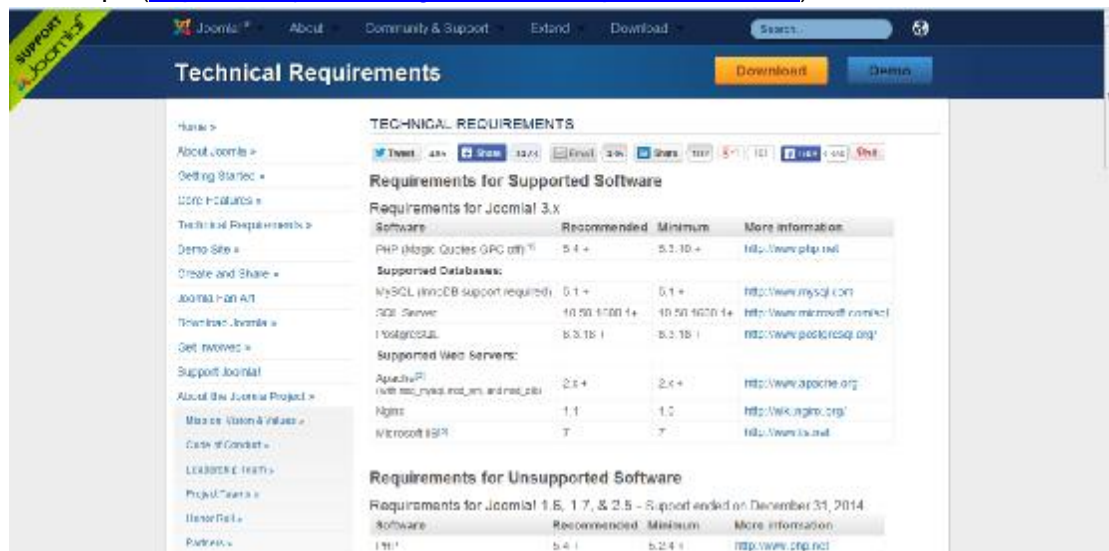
SUPPORT Joomla!

Joomla! About Community & Support Extend Download Search...

Technical Requirements

Download Demo

Home »
About Joomla »
Getting Started »
Core Features »
Technical Requirements »
Demo Site »
Create and Share »
Joomla Fan Art
Download Joomla »
Get Involved »
Support Joomla!
About the Joomla Project »
Mission, Vision & Values »
Code of Conduct »
Leadership Team »
Project Teams »
Honor Roll »
Partners »

TECHNICAL REQUIREMENTS

Tweet 485 Share 1074 Email 395 Share 107 8+1 101 Like 646 Pinit

Requirements for Supported Software

Requirements for Joomla! 3.x

| Software | Recommended | Minimum | More information |
|---|---|---|---|
| PHP (Magic Quotes GPC off)$^{[1]}$ | 5.4 + | 5.3.10 + | http://www.php.net |
| Supported Databases: | | | |
| MySQL (InnoDB support required) | 5.1 + | 5.1 + | http://www.mysql.com |
| SQL Server | 10.50.1600.1+ | 10.50.1600.1+ | http://www.microsoft.com/sql |
| PostgreSQL | 8.3.18 + | 8.3.18 + | http://www.postgresql.org/ |
| Supported Web Servers: | | | |
| Apache$^{[2]}$ (with mod_mysql, mod_xml, and mod_zlib) | 2.x + | 2.x + | http://www.apache.org |
| Nginx | 1.1 | 1.0 | http://wiki.nginx.org/ |
| Microsoft IIS$^{[3]}$ | 7 | 7 | http://www.iis.net |

Requirements for Unsupported Software

Requirements for Joomla! 1.5, 1.7, & 2.5 - Support ended on December 31, 2014

| Software | Recommended | Minimum | More information |
|---|---|---|---|
| PHP$^{[1]}$ | 5.4 + | 5.2.4 + | http://www.php.net |